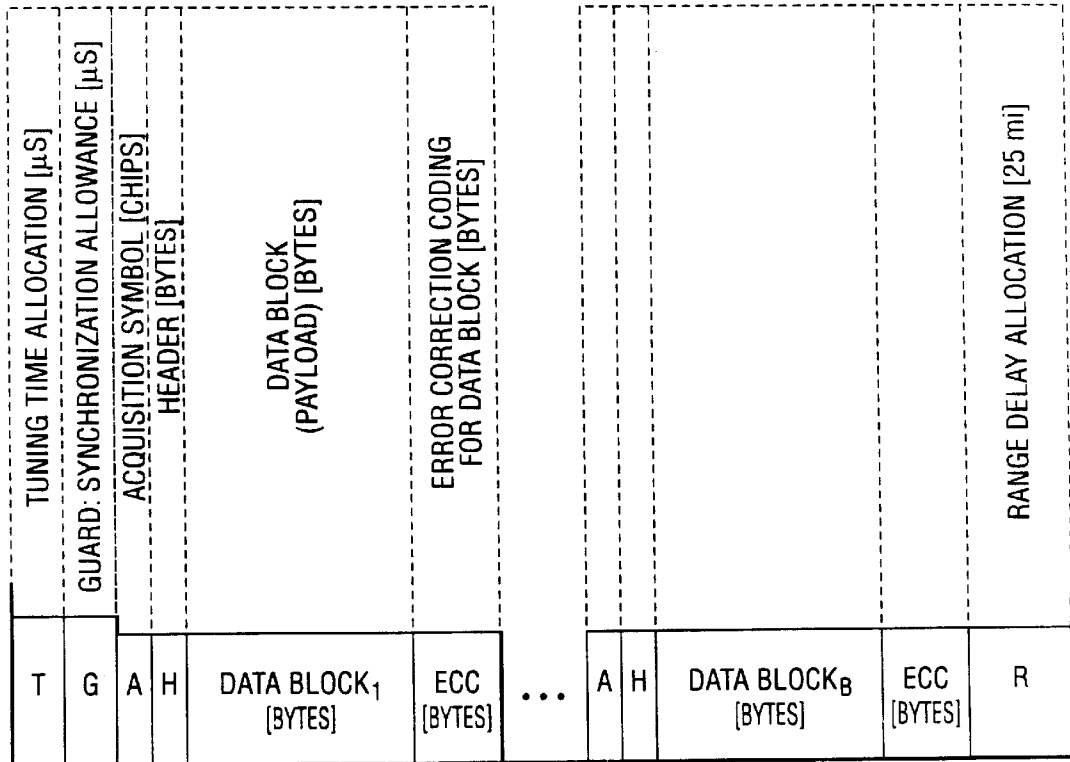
TUNING TIME ALLOCATION [$\mu$S]

GUARD: SYNCHRONIZATION ALLOWANCE [$\mu$S]

ACQUISITION SYMBOL [CHIPS]

HEADER [BYTES]

DATA BLOCK (PAYLOAD) [BYTES]

ERROR CORRECTION CODING FOR DATA BLOCK [BYTES]

RANGE DELAY ALLOCATION [25 mi]

| T | G | A | H | DATA BLOCK$_1$ [BYTES] | ECC [BYTES] | • • • | A | H | DATA BLOCK$_B$ [BYTES] | ECC [BYTES] | R |